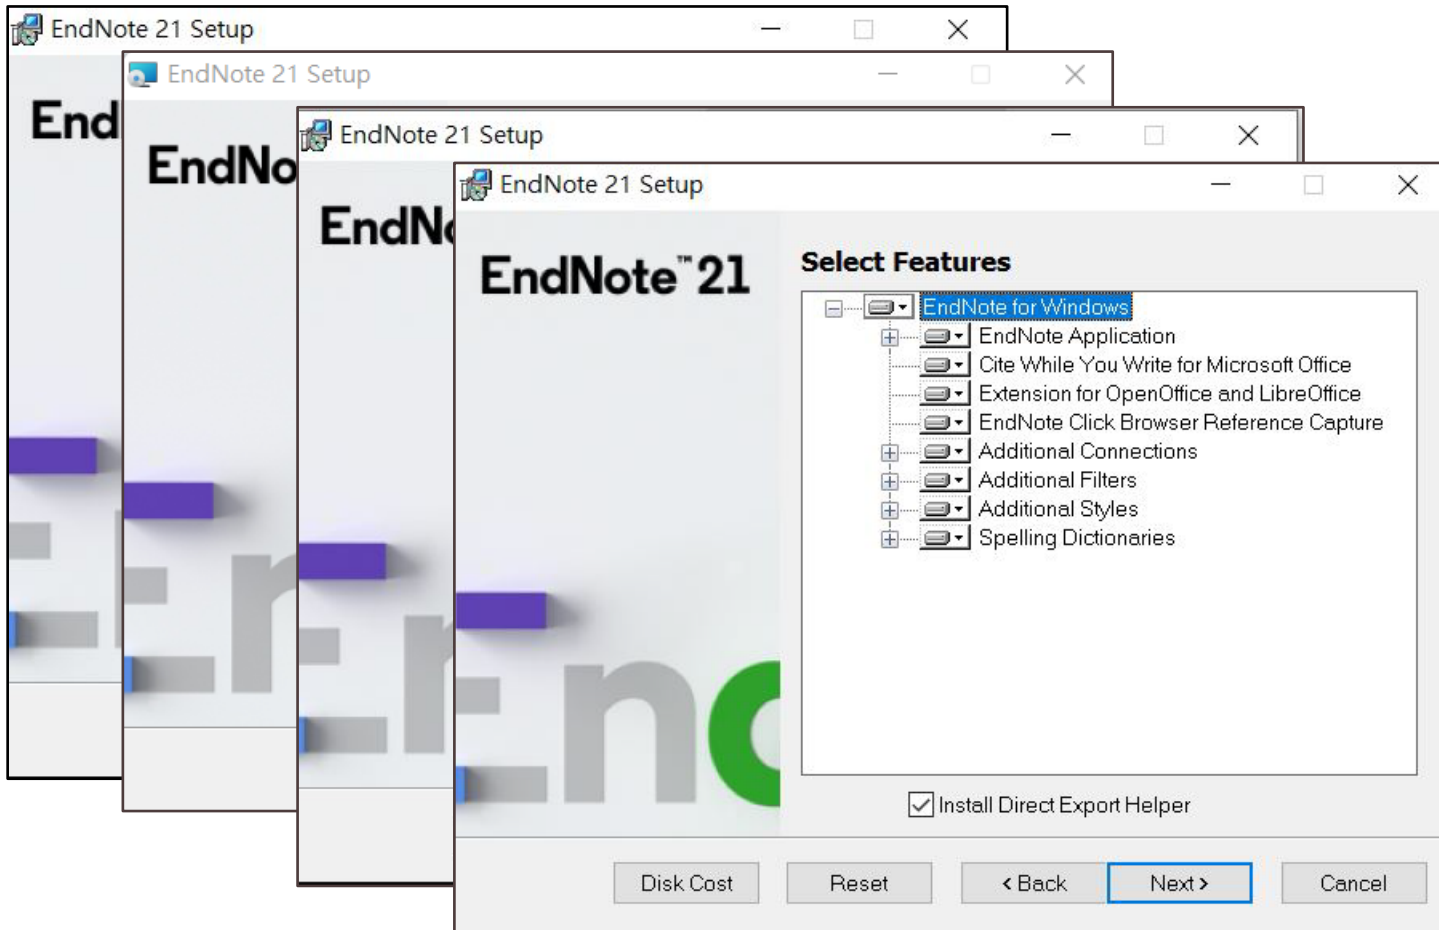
EndNote 21 Setup

End

EndNote 21 Setup

EndNo

EndNote 21 Setup

EndN

EndNote 21 Setup

EndNote™ 21

Select Features

EndNote for Windows
EndNote Application
Cite While You Write for Microsoft Office
Extension for OpenOffice and LibreOffice
EndNote Click Browser Reference Capture
Additional Connections
Additional Filters
Additional Styles
Spelling Dictionaries

Install Direct Export Helper

Disk Cost
Reset
< Back
Next >
Cancel